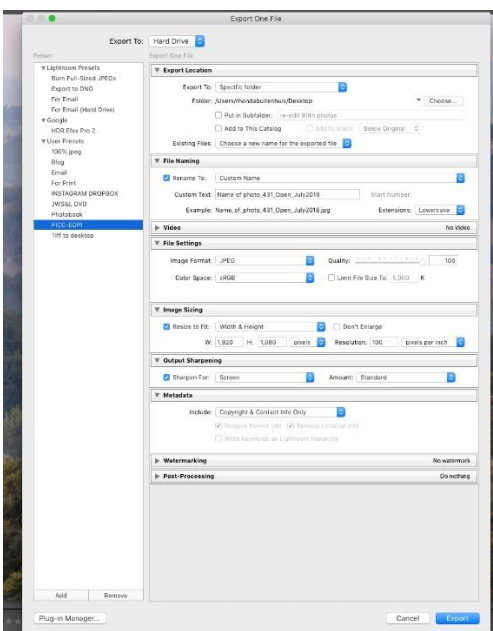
Export One File

Export To: Hard Drive

Preset: Export One File

▼Lightroom Presets
Burn Full-Sized JPEGs
Export to DNG
For Email
For Email (Hard Drive)
▼Google
HDR Efex Pro 2
▼User Presets
100% jpeg
Blog
Email
For Print
INSTAGRAM DROPBOX
JWS&L DVD
Photobook
PICC-EDPI
Tiff to desktop

Add Remove

▼ Export Location
Export To: Specific folder
Folder: /Users/rhondabuitenhuis/Desktop Choose...
Put in Subfolder: re-edit 80th photos
Add to This Catalog Add to Stack: Below Original
Existing Files: Choose a new name for the exported file

▼ File Naming
Rename To: Custom Name
Custom Text: Name of photo_431_Open_July2018 Start Number:
Example: Name_of_photo_431_Open_July2018.jpg Extensions: Lowercase

▶ Video No Video

▼ File Settings
Image Format: JPEG Quality: 100
Color Space: sRGB Limit File Size To: 5,000 K

▼ Image Sizing
Resize to Fit: Width & Height Don't Enlarge
W: 1,920 H: 1,080 pixels Resolution: 100 pixels per inch

▼ Output Sharpening
Sharpen For: Screen Amount: Standard

▼ Metadata
Include: Copyright & Contact Info Only
Remove Person Info Remove Location Info
Write Keywords as Lightroom Hierarchy

▶ Watermarking No watermark

▶ Post-Processing Do nothing

Plug-in Manager... Cancel Export